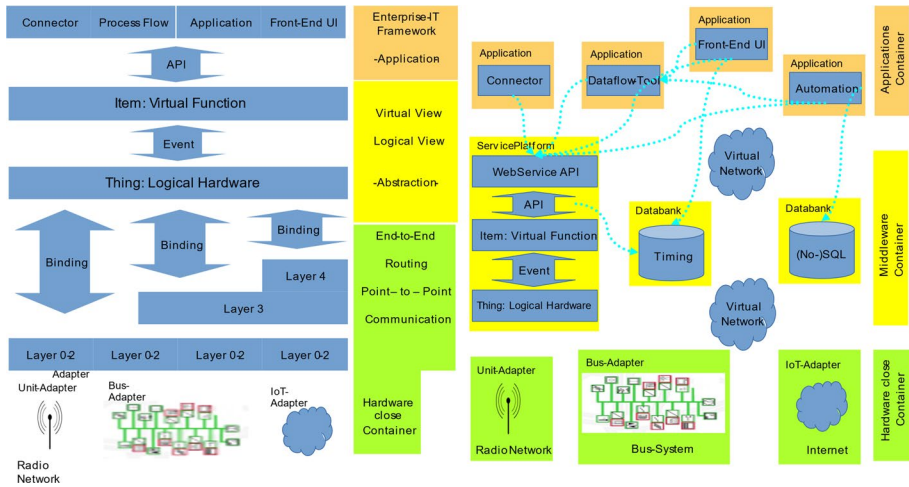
Connector | Process Flow | Application | Front-End UI

API

Item: Virtual Function

Event

Thing: Logical Hardware

Binding

Binding

Binding

Layer 4

Layer 3

Layer 0-2 | Layer 0-2 | Layer 0-2 | Layer 0-2

Adapter
Unit-Adapter

Radio Network

Bus-Adapter

IoT-Adapter

Enterprise-IT Framework

-Application-

Virtual View

Logical View

-Abstraction-

End-to-End

Routing

Point – to – Point

Communication

Hardware close Container

Application
Connector

Application
DataflowTool

Application
Front-End UI

Application
Automation

Applications Container

ServicePlatform
WebService API

API

Item: Virtual Function

Event

Thing: Logical Hardware

Virtual Network

Databank
Timing

Databank
(No-)SQL

Virtual Network

Middleware Container

Unit-Adapter
Radio Network

Bus-Adapter
Bus-System

IoT-Adapter
Internet

Hardware close Container